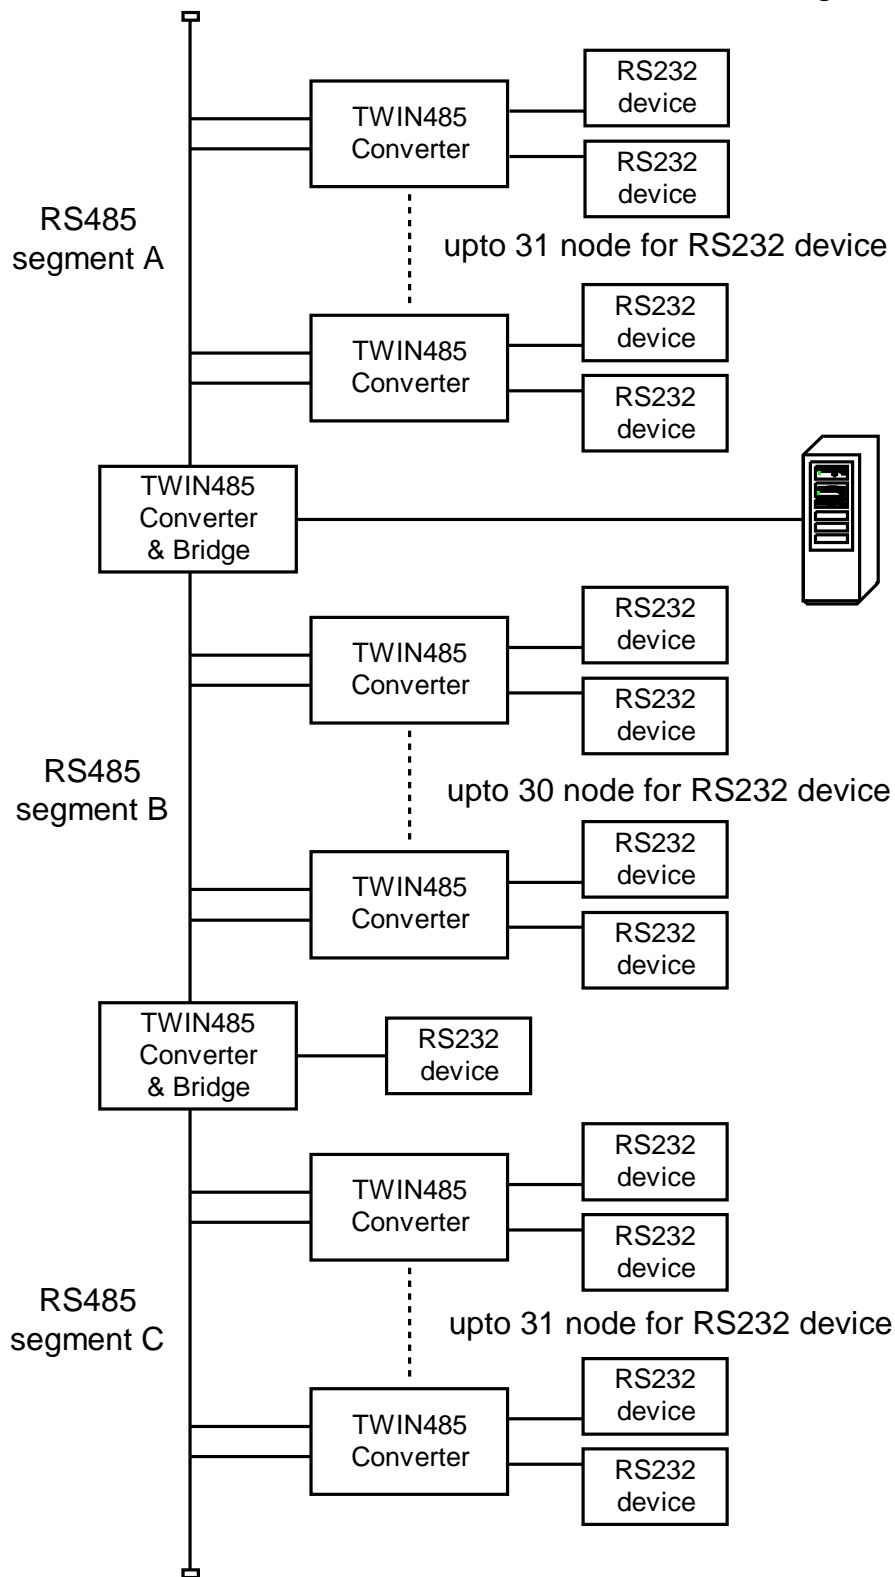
TWIN485 Converter

RS232 device

RS232 device

RS485 segment A

upto 31 node for RS232 device

TWIN485 Converter

RS232 device

RS232 device

TWIN485 Converter & Bridge

TWIN485 Converter

RS232 device

RS232 device

RS485 segment B

upto 30 node for RS232 device

TWIN485 Converter

RS232 device

RS232 device

TWIN485 Converter & Bridge

RS232 device

TWIN485 Converter

RS232 device

RS232 device

RS485 segment C

upto 31 node for RS232 device

TWIN485 Converter

RS232 device

RS232 device